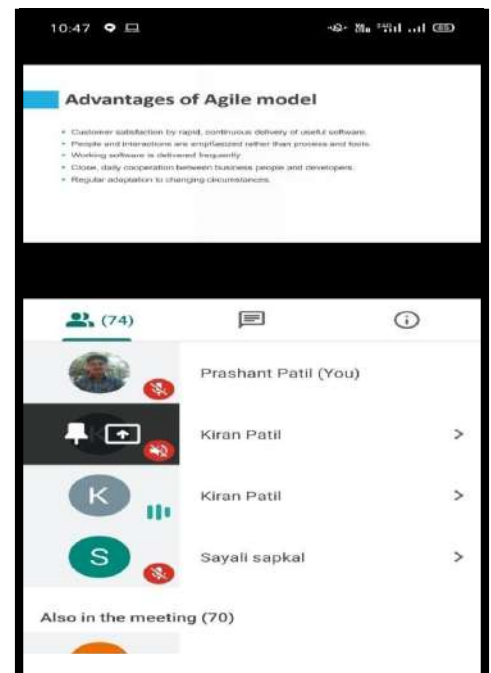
10:47

Advantages of Agile model

- Customer satisfaction by rapid, continuous delivery of useful software.
- People and interactions are emphasized rather than process and tools.
- Working software is delivered frequently.
- Close, daily cooperation between business people and developers.
- Regular adaptation to changing circumstances.

(74)

Prashant Patil (You)

Kiran Patil >

K Kiran Patil >

S Sayali sapkal >

Also in the meeting (70)